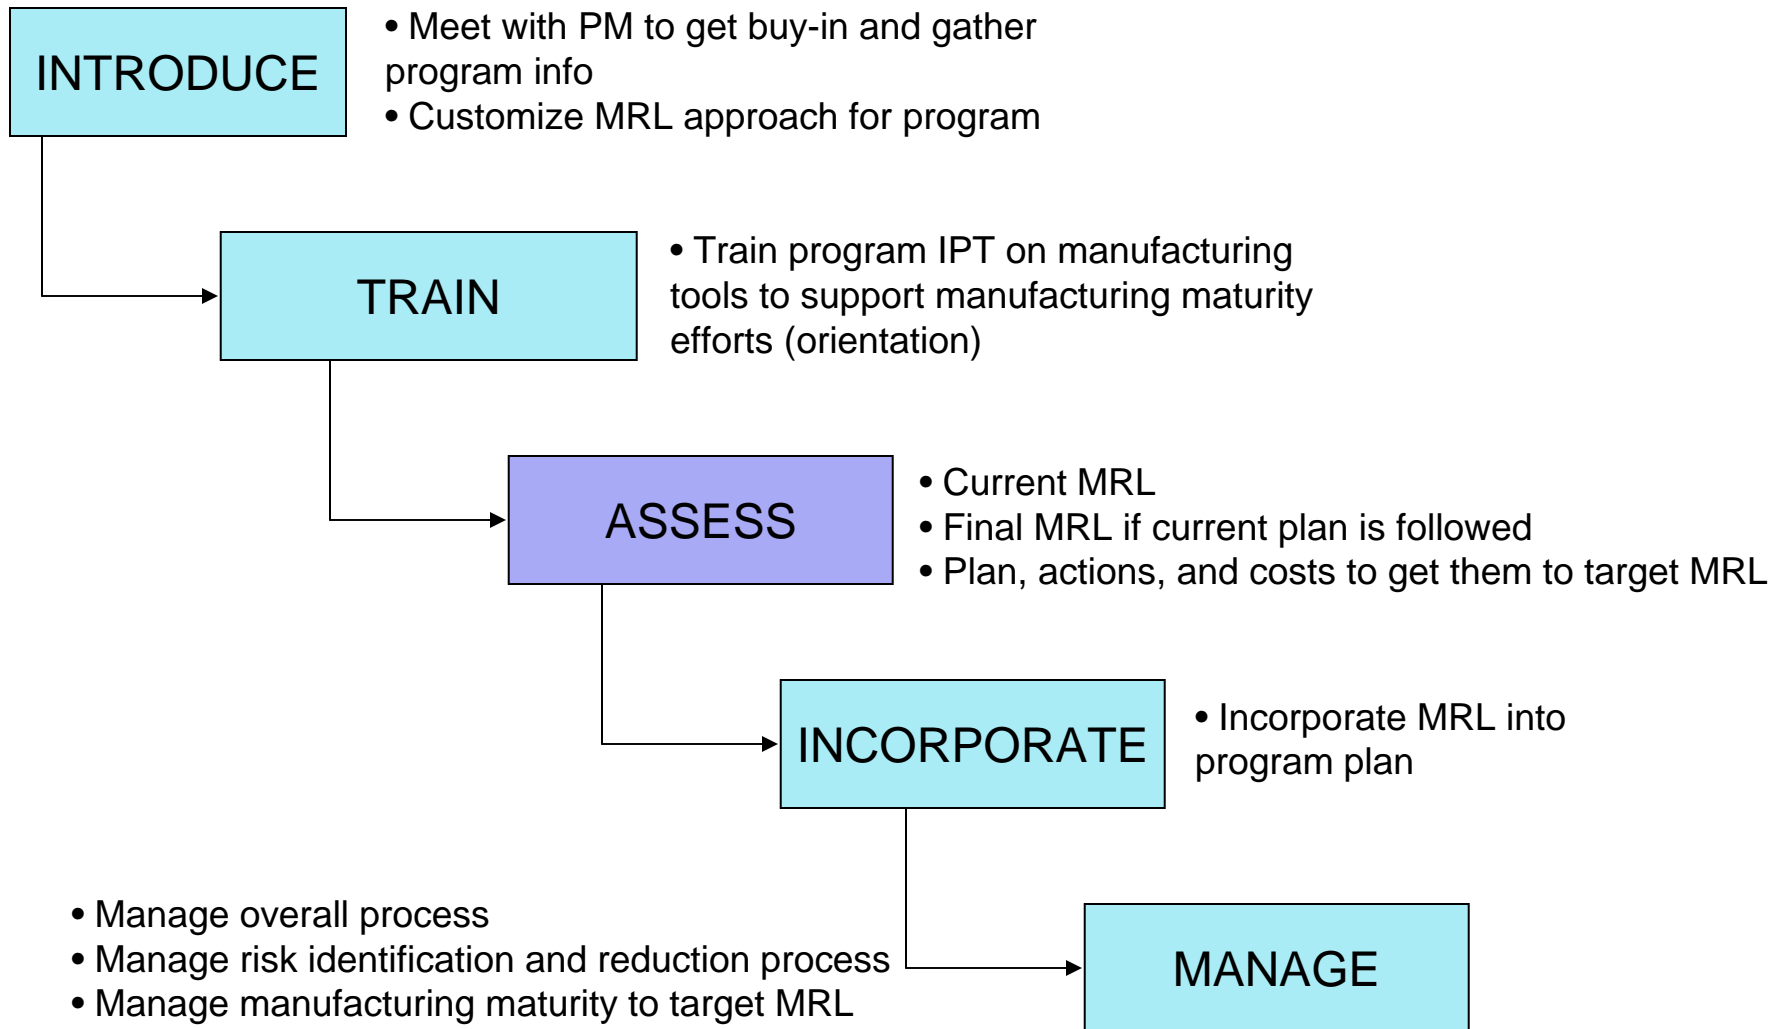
INTRODUCE

• Meet with PM to get buy-in and gather program info
• Customize MRL approach for program

TRAIN

• Train program IPT on manufacturing tools to support manufacturing maturity efforts (orientation)

ASSESS

• Current MRL
• Final MRL if current plan is followed
• Plan, actions, and costs to get them to target MRL

INCORPORATE

• Incorporate MRL into program plan

• Manage overall process
• Manage risk identification and reduction process
• Manage manufacturing maturity to target MRL

MANAGE